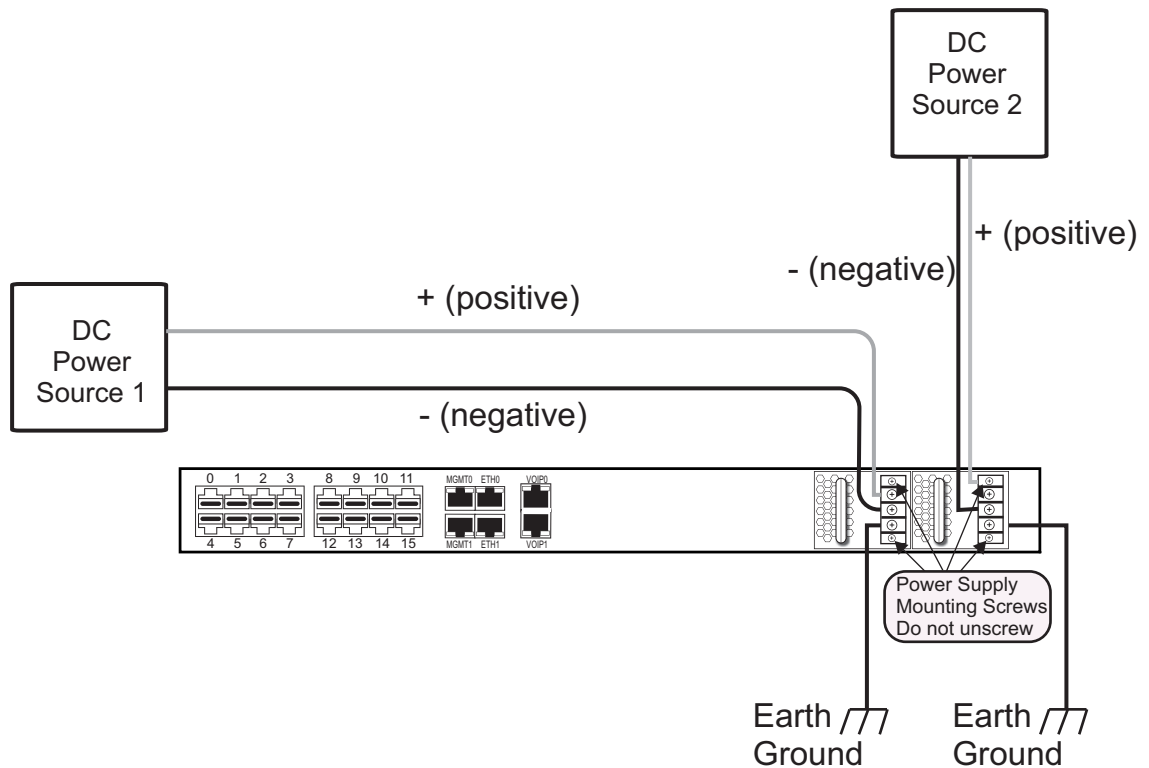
DC Power Source 2

+ (positive)

- (negative)

DC Power Source 1

+ (positive)

- (negative)

0 1 2 3
4 5 6 7
8 9 10 11
12 13 14 15
MGMT0 ETH0
MGMT1 ETH1
VOIP0
VOIP1

Power Supply Mounting Screws Do not unscrew

Earth Ground

Earth Ground